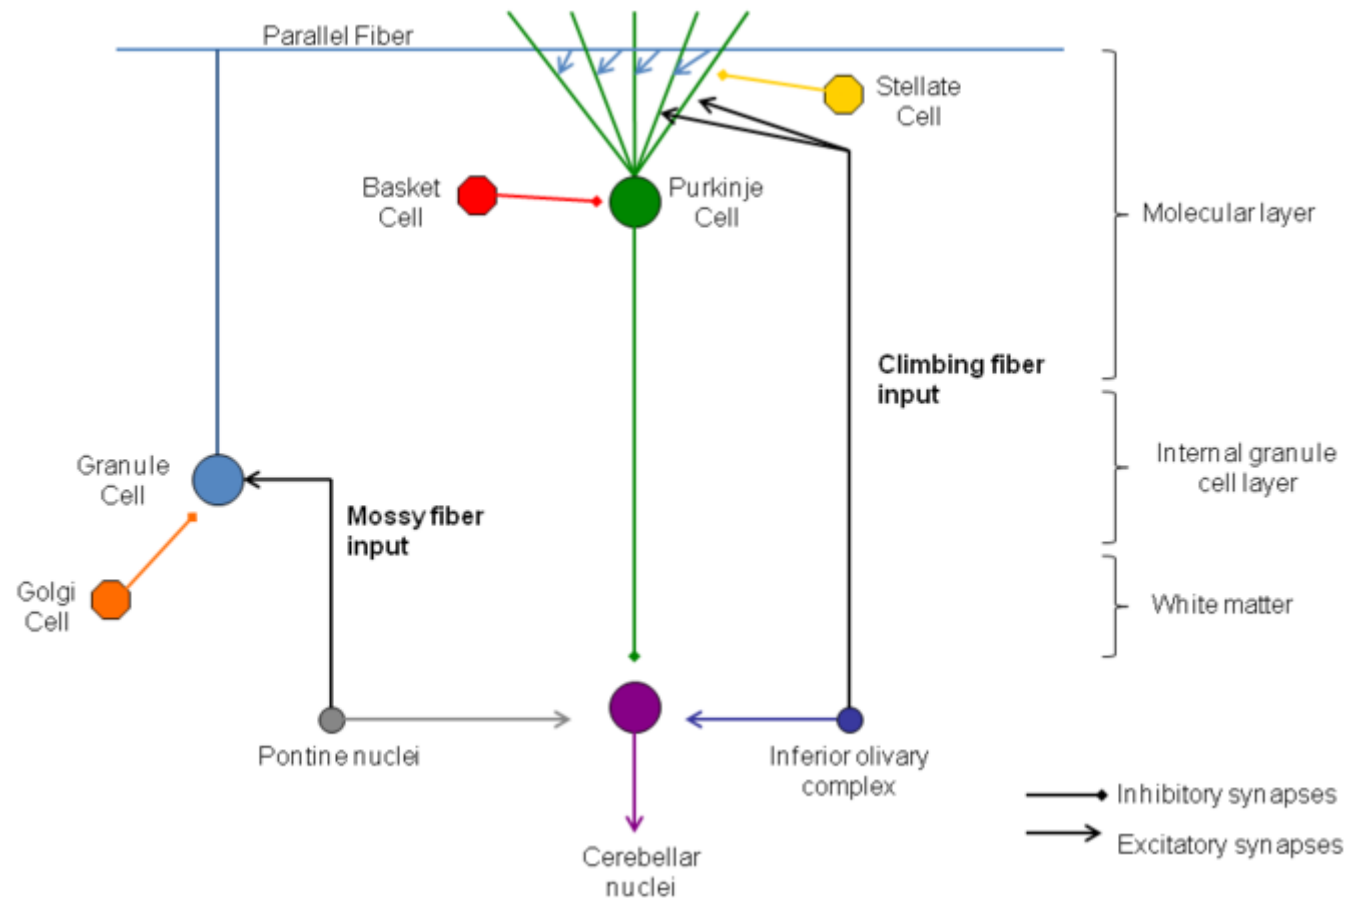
Parallel Fiber

Stellate Cell

Basket Cell

Purkinje Cell

Molecular layer

Climbing fiber input

Granule Cell

Internal granule cell layer

Mossy fiber input

Golgi Cell

White matter

Pontine nuclei

Inferior olivary complex

Inhibitory synapses

Excitatory synapses

Cerebellar nuclei